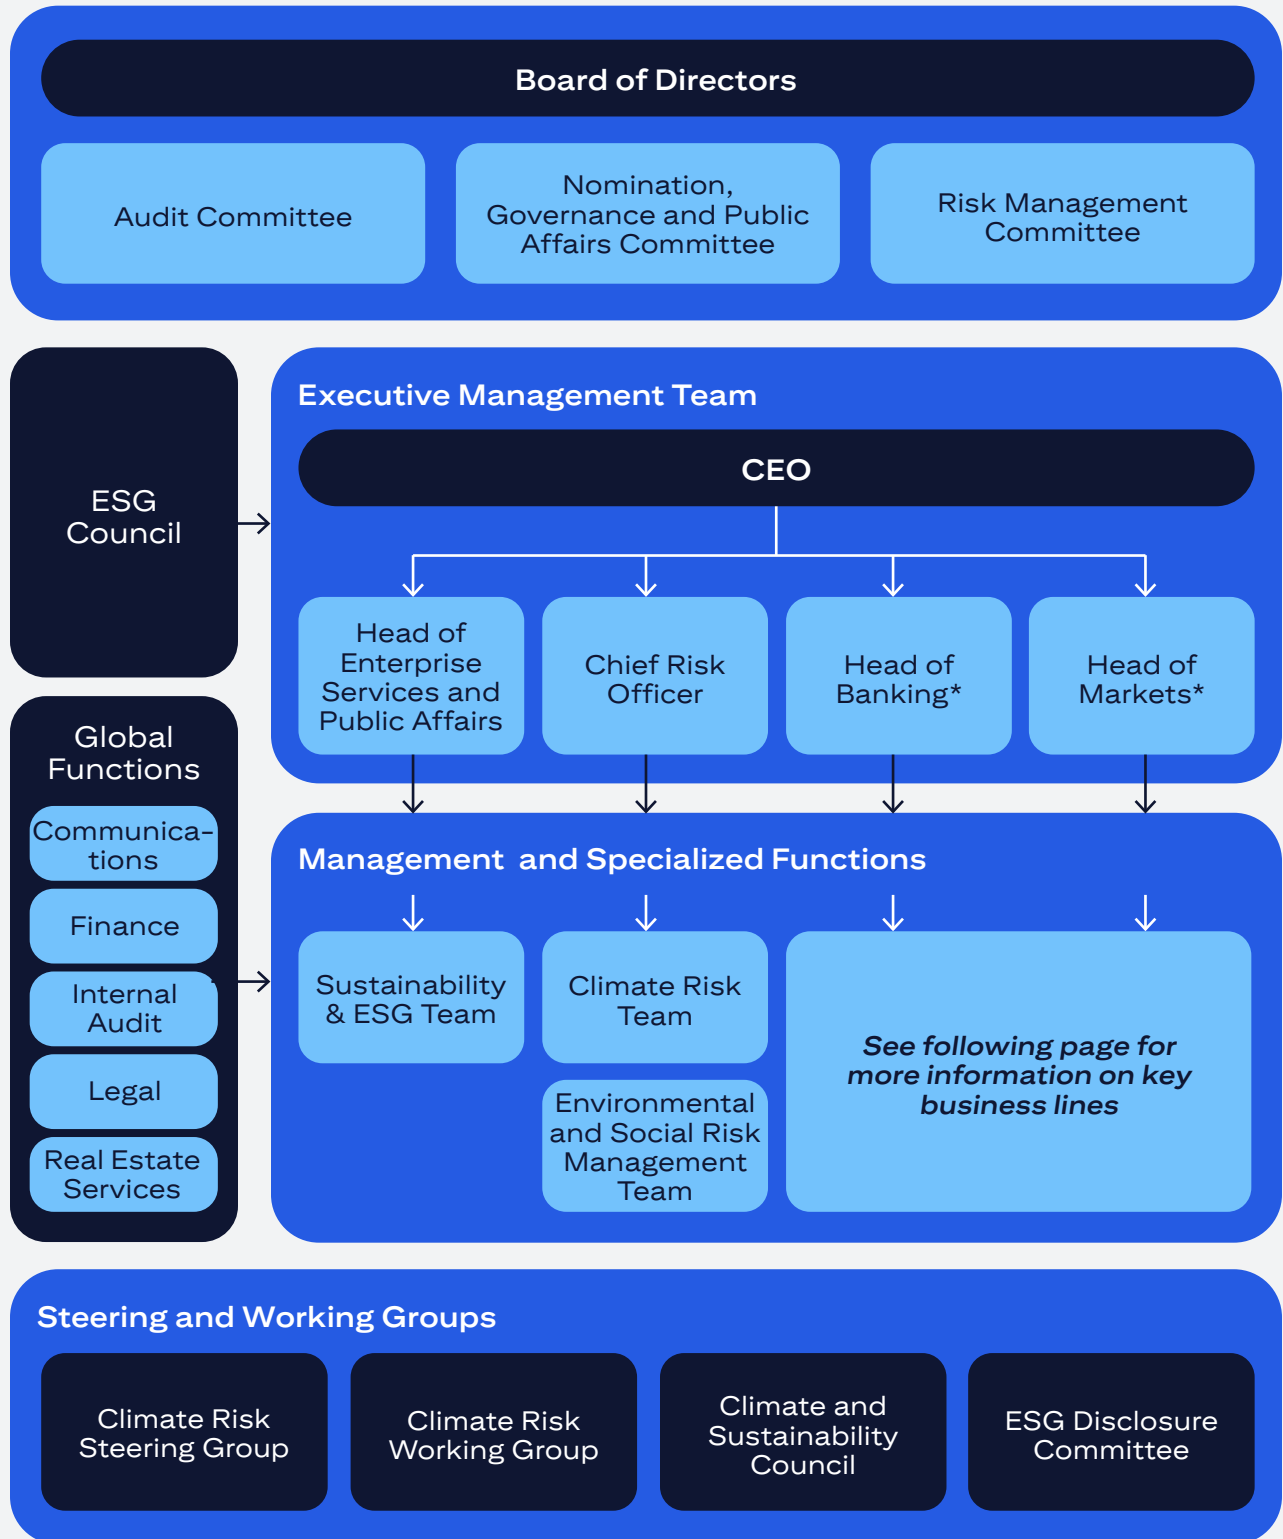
Board of Directors

Audit Committee

Nomination, Governance and Public Affairs Committee

Risk Management Committee

ESG Council

Executive Management Team

CEO

Head of Enterprise Services and Public Affairs

Chief Risk Officer

Head of Banking*

Head of Markets*

Global Functions

Communications

Finance

Internal Audit

Legal

Real Estate Services

Management and Specialized Functions

Sustainability & ESG Team

Climate Risk Team

Environmental and Social Risk Management Team

*See following page for more information on key business lines*

Steering and Working Groups

Climate Risk Steering Group

Climate Risk Working Group

Climate and Sustainability Council

ESG Disclosure Committee